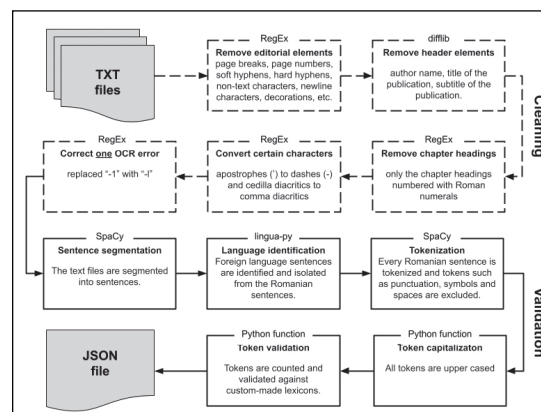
TXT files

RegEx
Remove editorial elements
page breaks, page numbers, soft hyphens, hard hyphens, non-text characters, newline characters, decorations, etc.

difflib
Remove header elements
author name, title of the publication, subtitle of the publication.

Cleaning

RegEx
Correct one OCR error
replaced "-1" with "-l"

RegEx
Convert certain characters
apostrophes (') to dashes (-) and cedilla diacritics to comma diacritics

RegEx
Remove chapter headings
only the chapter headings numbered with Roman numerals

SpaCy
Sentence segmentation
The text files are segmented into sentences.

lingua-py
Language identification
Foreign language sentences are identified and isolated from the Romanian sentences.

SpaCy
Tokenization
Every Romanian sentence is tokenized and tokens such as punctuation, symbols and spaces are excluded.

Validation

JSON file

Python function
Token validation
Tokens are counted and validated against custom-made lexicons.

Python function
Token capitalizaton
All tokens are upper cased